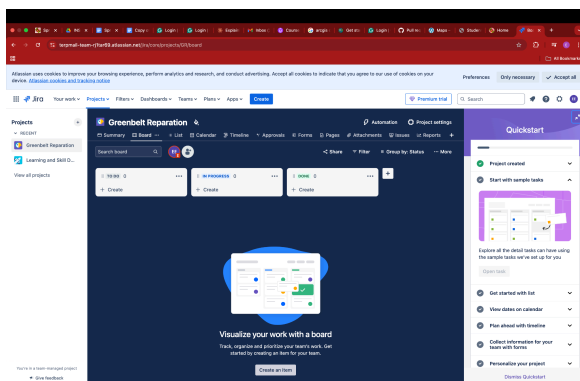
Sp | Pd | Sp | Copy | Login | Explai | Inbox | Couns | artgla | Get st | Login | Pull re | Mapa | Studen | Home | Boa

terpmail-team-rjfar59.atlassian.net/jira/core/projects/GR/board

All Bookmarks

Atlassian uses cookies to improve your browsing experience, perform analytics and research, and conduct advertising. Accept all cookies to indicate that you agree to our use of cookies on your device. Atlassian cookies and tracking notice

Preferences | Only necessary | Accept all

Jira | Your work | Projects | Filters | Dashboards | Teams | Plans | Apps | Create | Premium trial | Search

Projects | +
RECENT
Greenbelt Reparation
Learning and Skill D...
View all projects

You're in a team-managed project
Give feedback

Greenbelt Reparation
Automation | Project settings
Summary | Board | List | Calendar | Timeline | Approvals | Forms | Pages | Attachments | Issues | Reports | +

Search board | Share | Filter | Group by: Status | More

TO DO 0 | + Create
IN PROGRESS 0 | + Create
DONE 0 | + Create

Visualize your work with a board
Track, organize and prioritize your team's work. Get started by creating an item for your team.
Create an item

Quickstart
Project created
Start with sample tasks
Explore all the detail tasks can have using the sample tasks we've set up for you
Open task
Get started with list
View dates on calendar
Plan ahead with timeline
Collect information for your team with forms
Personalize your project
Dismiss Quickstart